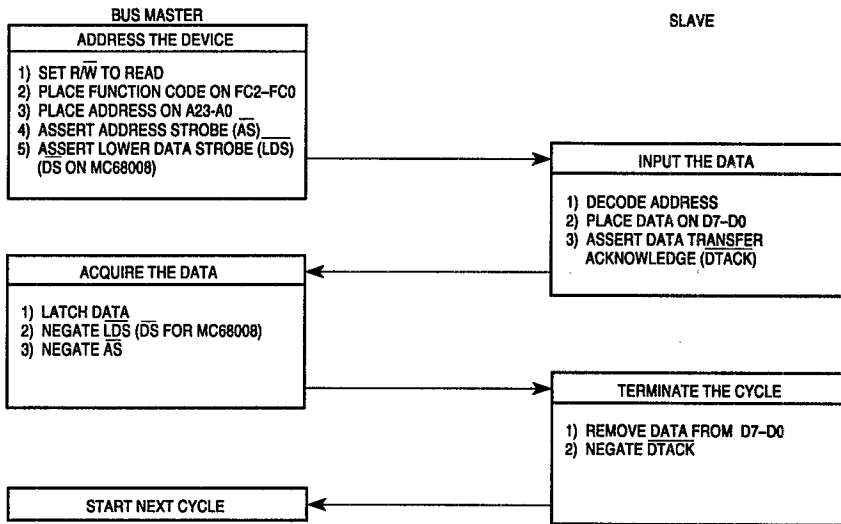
BUS MASTER

SLAVE

ADDRESS THE DEVICE

1) SET R/$\overline{W}$ TO READ
2) PLACE FUNCTION CODE ON FC2–FC0
3) PLACE ADDRESS ON A23-A0
4) ASSERT ADDRESS STROBE ($\overline{AS}$)
5) ASSERT LOWER DATA STROBE ($\overline{LDS}$) ($\overline{DS}$ ON MC68008)

INPUT THE DATA

1) DECODE ADDRESS
2) PLACE DATA ON D7–D0
3) ASSERT DATA TRANSFER ACKNOWLEDGE ($\overline{DTACK}$)

ACQUIRE THE DATA

1) LATCH DATA
2) NEGATE $\overline{LDS}$ ($\overline{DS}$ FOR MC68008)
3) NEGATE $\overline{AS}$

TERMINATE THE CYCLE

1) REMOVE DATA FROM D7–D0
2) NEGATE $\overline{DTACK}$

START NEXT CYCLE